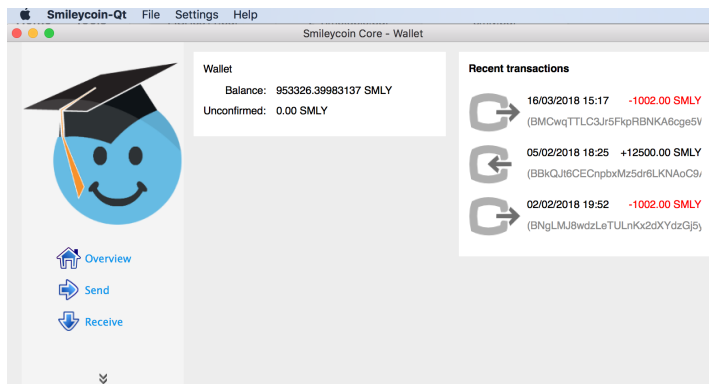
Smileycoin-Qt File Settings Help

Smileycoin Core - Wallet

Wallet
Balance: 953326.39983137 SMLY
Unconfirmed: 0.00 SMLY

Recent transactions

16/03/2018 15:17 -1002.00 SMLY
(BMCwqTTLC3Jr5FkpRBNKA6cge5V

05/02/2018 18:25 +12500.00 SMLY
(BBkQJt6CECnpbxMz5dr6LKNAoC9/

02/02/2018 19:52 -1002.00 SMLY
(BNgLMJ8wdzLeTULnKx2dXYdzGj5y

Overview
Send
Receive